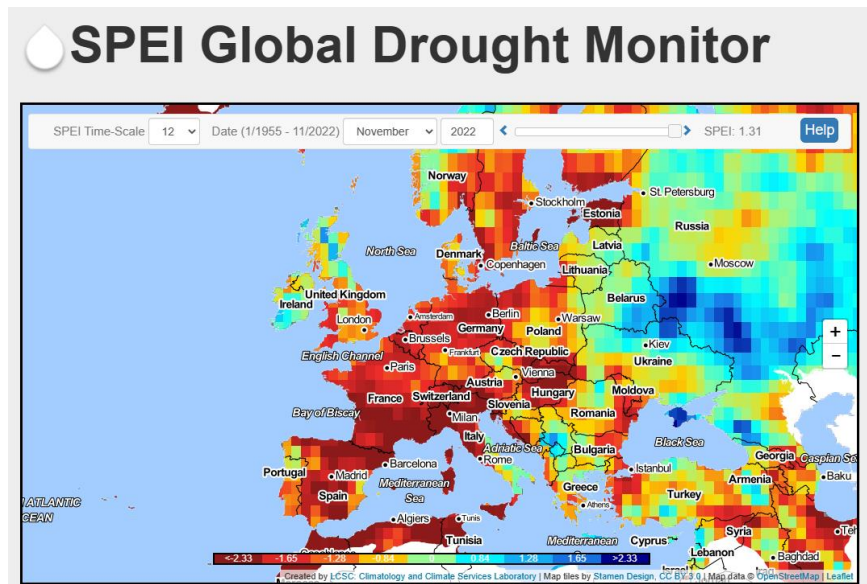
SPEI Global Drought Monitor

SPEI Time-Scale 12 Date (1/1955 - 11/2022) November 2022 SPEI: 1.31 Help

Norway
St. Petersburg
Stockholm
Estonia
Russia
North Sea
Baltic Sea
Latvia
Denmark
Copenhagen
Lithuania
Moscow
Ireland
United Kingdom
Belarus
Berlin
Warsaw
London
Amsterdam
Germany
Poland
Brussels
English Channel
Frankfurt
Czech Republic
Kiev
Paris
Ukraine
Vienna
Austria
Moldova
France
Switzerland
Hungary
Bay of Biscay
Milan
Slovenia
Romania
Italy
Adriatic Sea
Black Sea
Bulgaria
Georgia
Caspian Sea
Portugal
Madrid
Barcelona
Rome
Istanbul
Baku
Spain
Mediterranean Sea
Armenia
ATLANTIC
CEAN
Greece
Turkey
Athens
Algiers
Tunis
Tunisia
Mediterranean
Cyprus
Syria
Lebanon
Baghdad

<-2.33 -1.65 -1.28 -0.84 0.84 1.28 1.65 >2.33

+
−

Created by LCSC: Climatology and Climate Services Laboratory | Map tiles by Stamen Design, CC BY 3.0 | Map data © OpenStreetMap | Leaflet